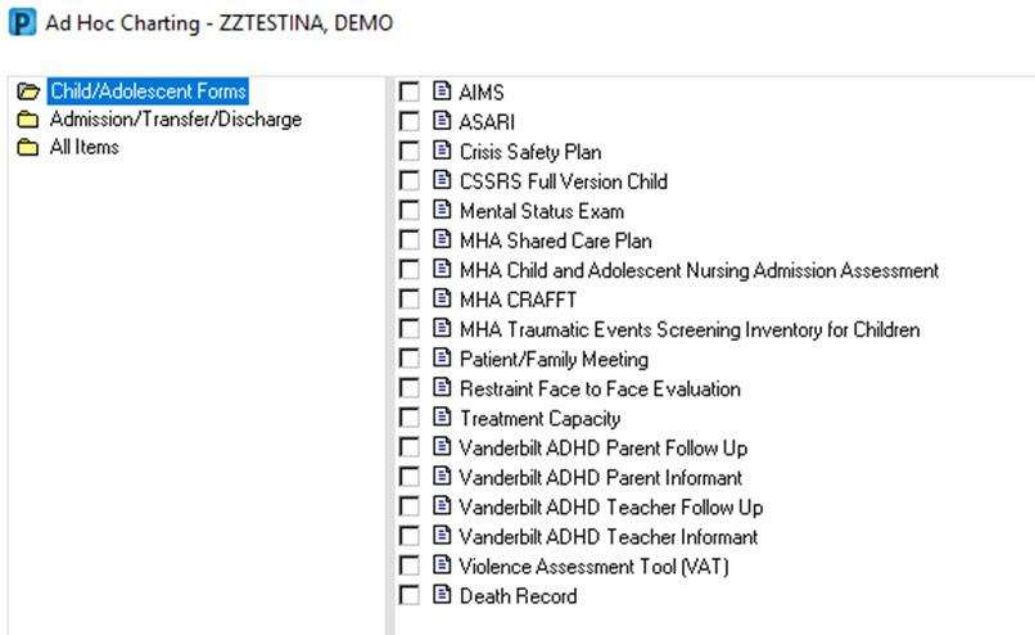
P Ad Hoc Charting - ZZTESTINA, DEMO

Child/Adolescent Forms
Admission/Transfer/Discharge
All Items

AIMS
ASARI
Crisis Safety Plan
CSSRS Full Version Child
Mental Status Exam
MHA Shared Care Plan
MHA Child and Adolescent Nursing Admission Assessment
MHA CRAFFT
MHA Traumatic Events Screening Inventory for Children
Patient/Family Meeting
Restraint Face to Face Evaluation
Treatment Capacity
Vanderbilt ADHD Parent Follow Up
Vanderbilt ADHD Parent Informant
Vanderbilt ADHD Teacher Follow Up
Vanderbilt ADHD Teacher Informant
Violence Assessment Tool (VAT)
Death Record